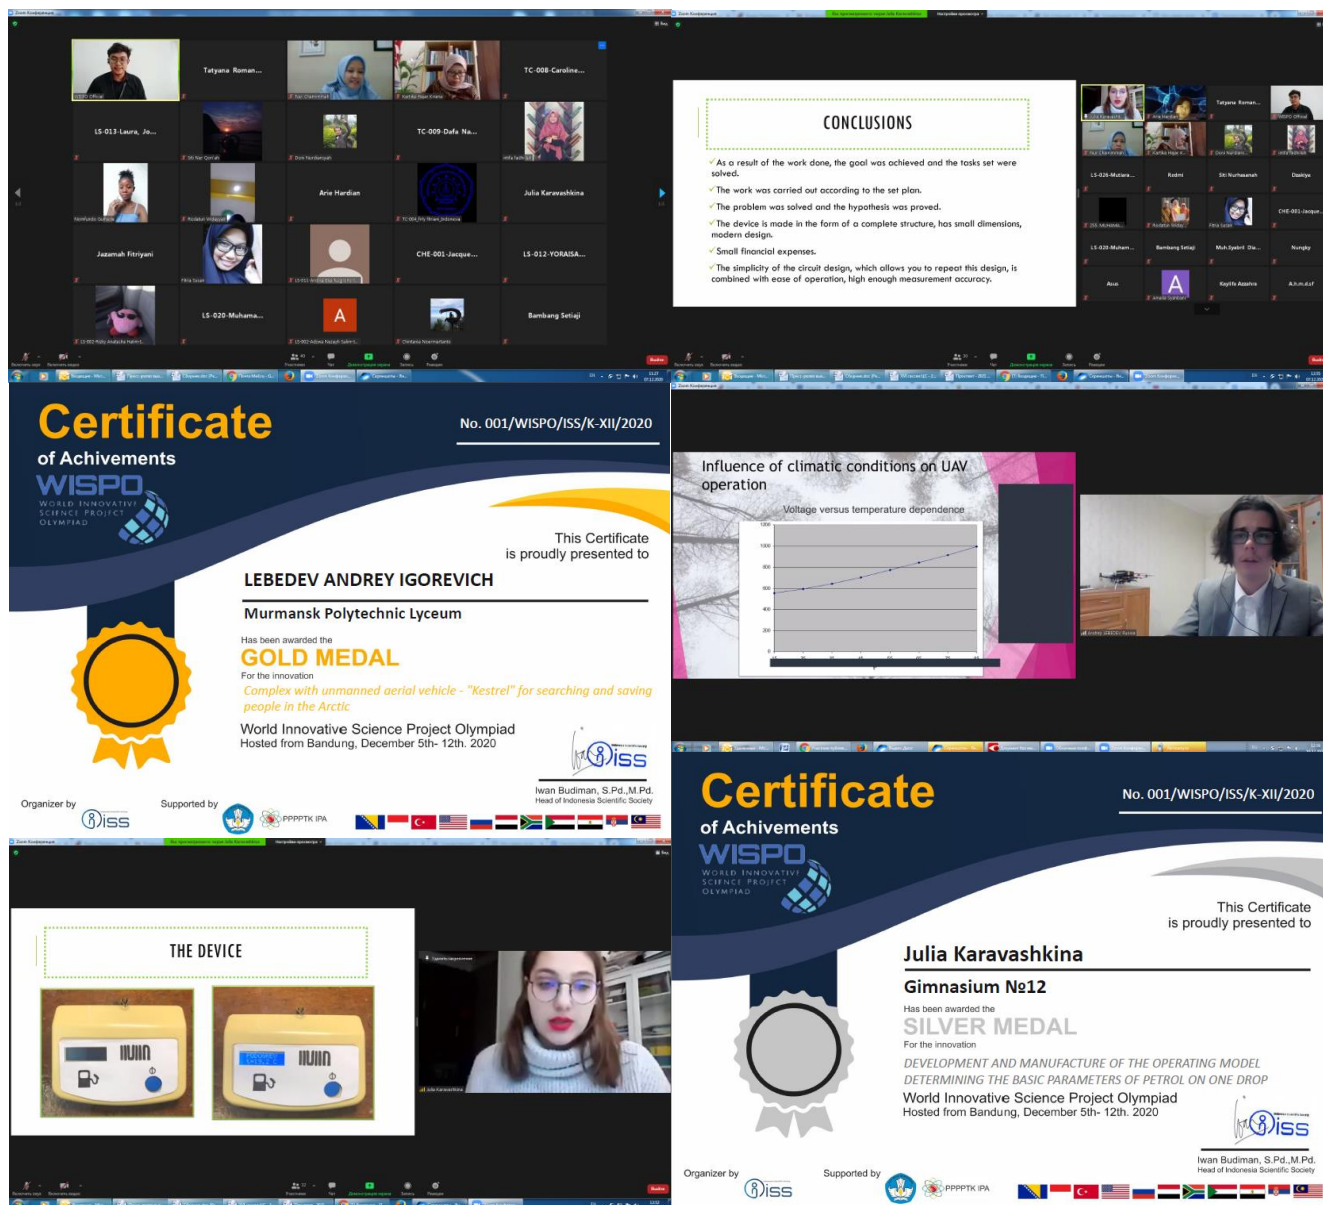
Tatyana Roman...

TC-008-Caroline...

LS-013-Laura, Jo...

TC-009-Dafa Na...

Arie Hardian

Julia Karavashkina

Jazamah Fitriyani

CHE-001-Jacque...

LS-012-YORAISA...

LS-020-Muhama...

A

Bambang Setiaji

CONCLUSIONS

As a result of the work done, the goal was achieved and the tasks set were solved.

The work was carried out according to the set plan.

The problem was solved and the hypothesis was proved.

The device is made in the form of a complete structure, has small dimensions, modern design.

Small financial expenses.

The simplicity of the circuit design, which allows you to repeat this design, is combined with ease of operation, high enough measurement accuracy.

Tatyana Roman...

LS-026-Mutiara...

Rodmi

Siti Nurhasanah

Dzakiya

CHE-001-Jacque...

LS-020-Muham...

Bambang Setiaji

Moh.Syahril Dia...

Nungky

Asus

A

Kayla Azzahra

A.h.m.d.s.f

Certificate

of Achivements

WISPO

WORLD INNOVATIVE SCIENCE PROJECT OLYMPIAD

No. 001/WISPO/ISS/K-XII/2020

This Certificate is proudly presented to

LEBEDEV ANDREY IGOREVICH

Murmansk Polytechnic Lyceum

Has been awarded the

GOLD MEDAL

For the innovation

Complex with unmanned aerial vehicle - "Kestrel" for searching and saving people in the Arctic

World Innovative Science Project Olympiad

Hosted from Bandung, December 5th- 12th. 2020

Iwan Budiman, S.Pd.,M.Pd.
Head of Indonesia Scientific Society

Organizer by

iss

Supported by

PPPPTK IPA

Influence of climatic conditions on UAV operation

Voltage versus temperature dependence

1200

1000

800

600

400

200

0

THE DEVICE

Certificate

of Achivements

WISPO

WORLD INNOVATIVE SCIENCE PROJECT OLYMPIAD

No. 001/WISPO/ISS/K-XII/2020

This Certificate is proudly presented to

Julia Karavashkina

Gimnasium №12

Has been awarded the

SILVER MEDAL

For the innovation

DEVELOPMENT AND MANUFACTURE OF THE OPERATING MODEL DETERMINING THE BASIC PARAMETERS OF PETROL ON ONE DROP

World Innovative Science Project Olympiad

Hosted from Bandung, December 5th- 12th. 2020

Iwan Budiman, S.Pd.,M.Pd.
Head of Indonesia Scientific Society

Organizer by

iss

Supported by

PPPPTK IPA